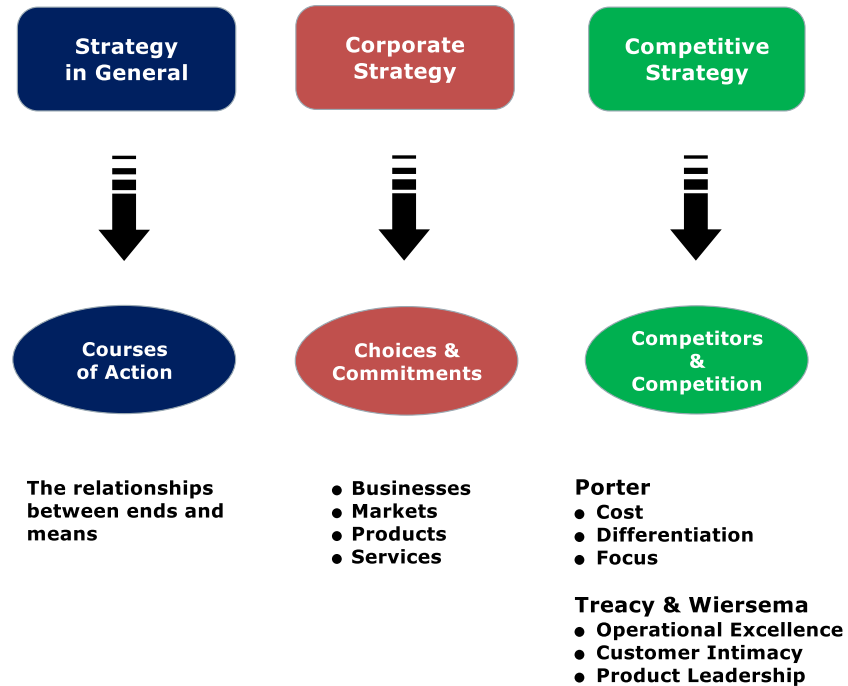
Strategy in General

Courses of Action

The relationships between ends and means

Corporate Strategy

Choices & Commitments

- Businesses
- Markets
- Products
- Services

Competitive Strategy

Competitors & Competition

Porter
- Cost
- Differentiation
- Focus

Treacy & Wiersema
- Operational Excellence
- Customer Intimacy
- Product Leadership